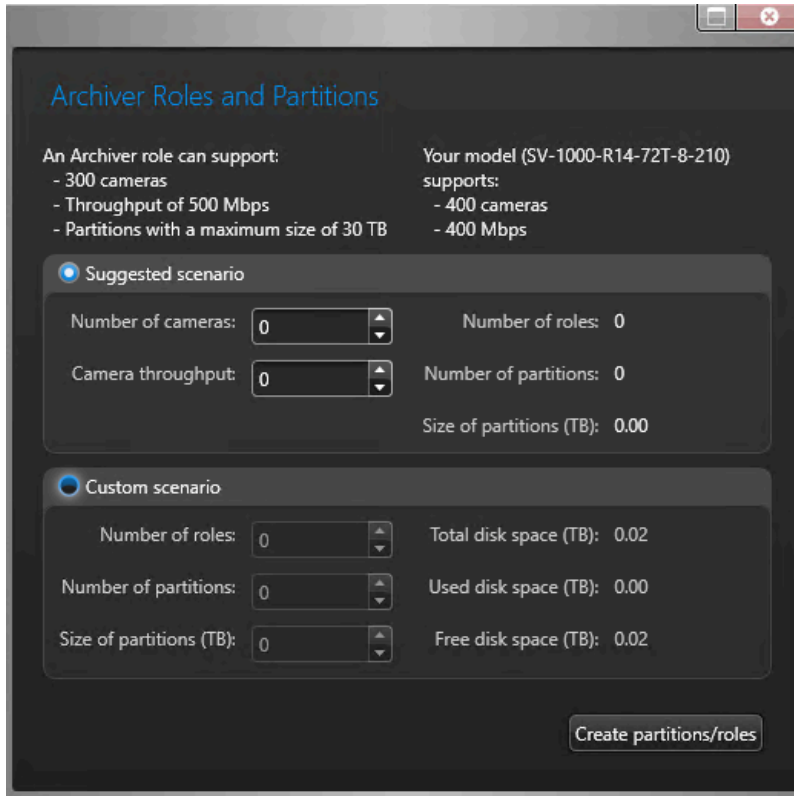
Archiver Roles and Partitions

An Archiver role can support:
- 300 cameras
- Throughput of 500 Mbps
- Partitions with a maximum size of 30 TB

Your model (SV-1000-R14-72T-8-210) supports:
- 400 cameras
- 400 Mbps

Suggested scenario

Number of cameras: 0

Camera throughput: 0

Number of roles: 0

Number of partitions: 0

Size of partitions (TB): 0.00

Custom scenario

Number of roles: 0

Number of partitions: 0

Size of partitions (TB): 0

Total disk space (TB): 0.02

Used disk space (TB): 0.00

Free disk space (TB): 0.02

Create partitions/roles